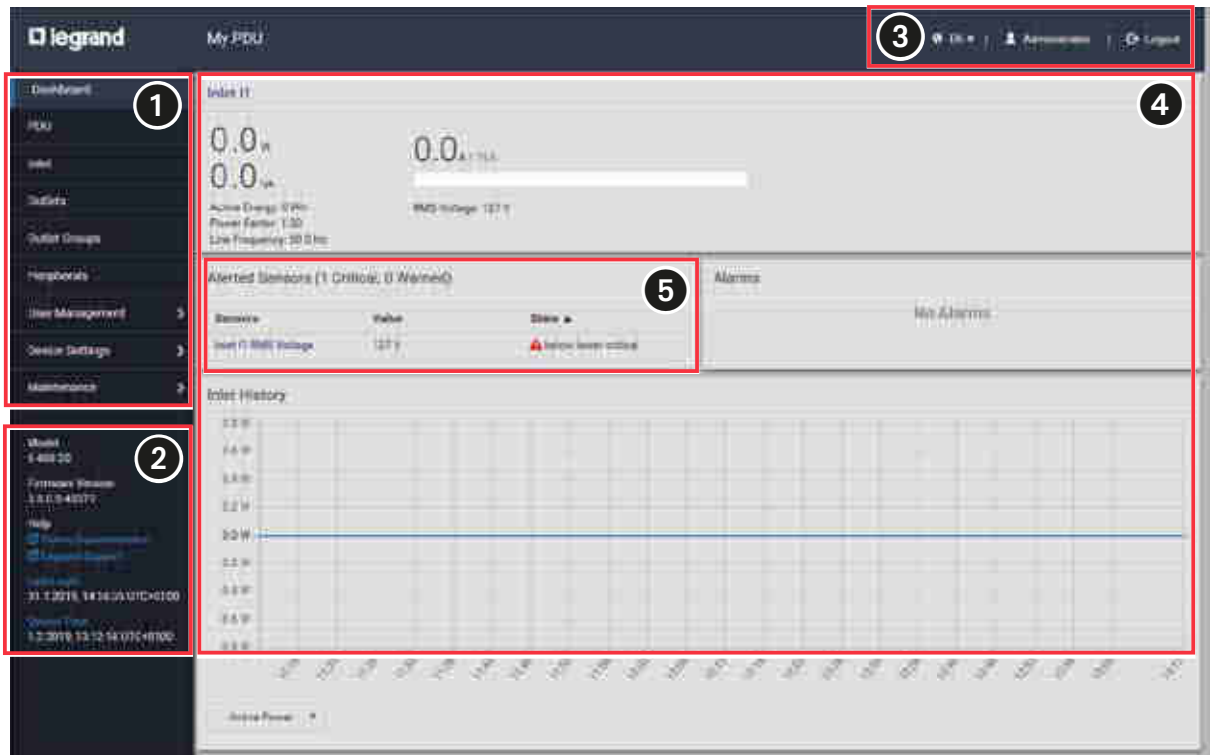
legrand

My PDU

3

EN | Administrator | Logout

Dashboard

1

PDU

Inlet

Outlets

Outlet Groups

Peripherals

User Management

Device Settings

Maintenance

2

Model
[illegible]

Firmware Version
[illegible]

Help
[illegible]
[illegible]

Last Login
31.7.2019, 14:16:35 UTC+0100

Device Time
1.2.2019, 13:12:14 UTC+0100

Inlet I1

4

0.0 W
0.0 VA

Active Energy: 0 Wh
Power Factor: 1.00
Line Frequency: 50.0 Hz

0.0 A / 16A

RMS Voltage: 127 V

Alerted Sensors (1 Critical, 0 Warned)

5

| Sensors | Value | State ▲ |
|---|---|---|
| Inlet I1 RMS Voltage | 127 V | below lower critical |

Alarms

No Alarms

Inlet History

3.0 W
2.6 W
2.4 W
2.2 W
2.0 W
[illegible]
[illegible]
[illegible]
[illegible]

Active Power